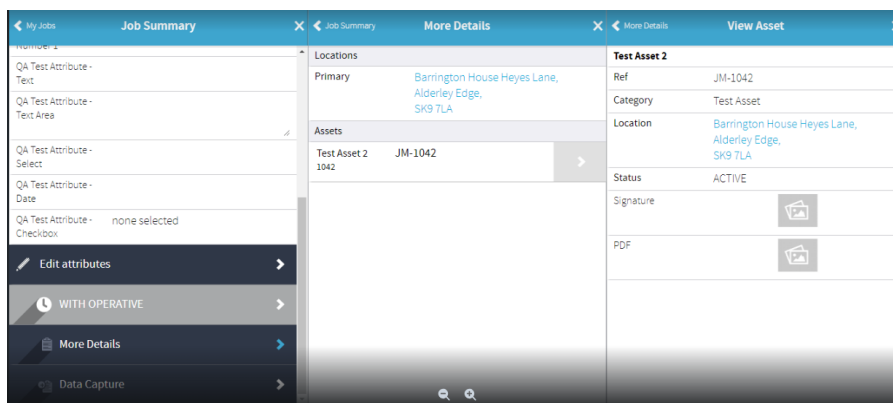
My Jobs
Job Summary

Number 1
QA Test Attribute - Text
QA Test Attribute - Text Area
QA Test Attribute - Select
QA Test Attribute - Date
QA Test Attribute - Checkbox
none selected
Edit attributes
WITH OPERATIVE
More Details
Data Capture

Job Summary
More Details

Locations
Primary
Barrington House Heyes Lane, Alderley Edge, SK9 7LA
Assets
Test Asset 2
1042
JM-1042

More Details
View Asset

Test Asset 2
| Ref | JM-1042 |
|---|---|
| Category | Test Asset |
| Location | Barrington House Heyes Lane, Alderley Edge, SK9 7LA |
| Status | ACTIVE |
| Signature | |
| PDF | |